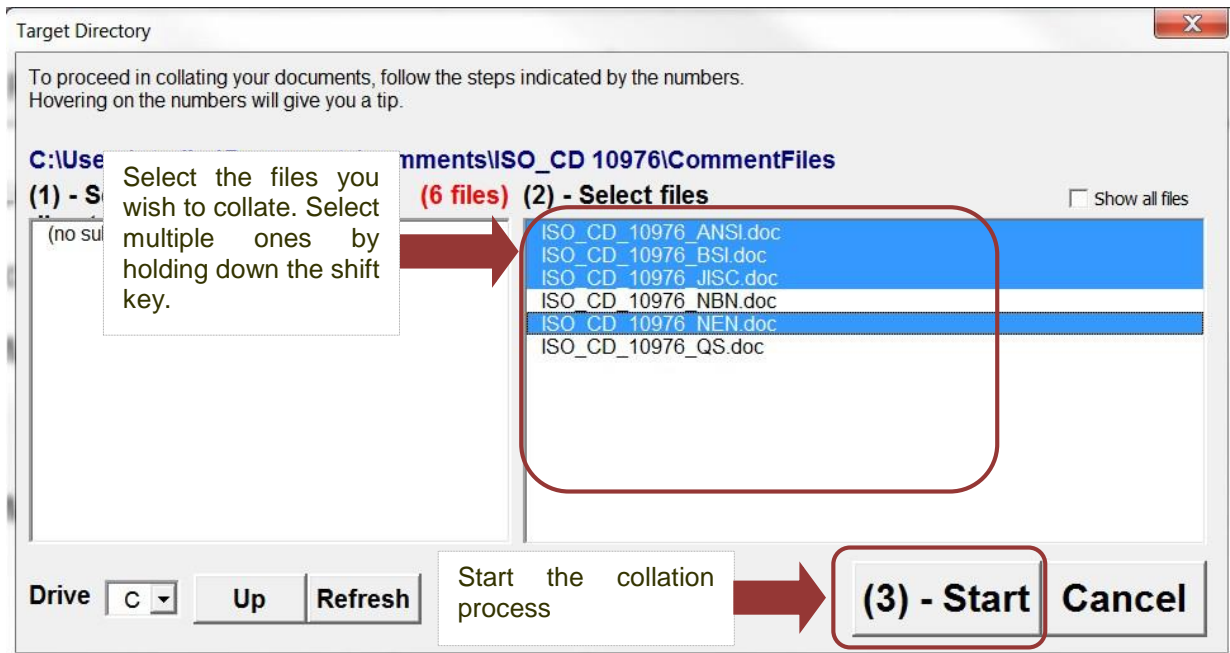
Target Directory

To proceed in collating your documents, follow the steps indicated by the numbers.
Hovering on the numbers will give you a tip.

C:\Use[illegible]mments\ISO_CD 10976\CommentFiles

(1) - S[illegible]

(6 files) (2) - Select files

Show all files

(no sul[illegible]

Select the files you wish to collate. Select multiple ones by holding down the shift key.

ISO_CD_10976_ANSI.doc
ISO_CD_10976_BSI.doc
ISO_CD_10976_JISC.doc
ISO_CD_10976_NBN.doc
ISO_CD_10976_NEN.doc
ISO_CD_10976_QS.doc

Drive C Up Refresh

Start the collation process

(3) - Start Cancel